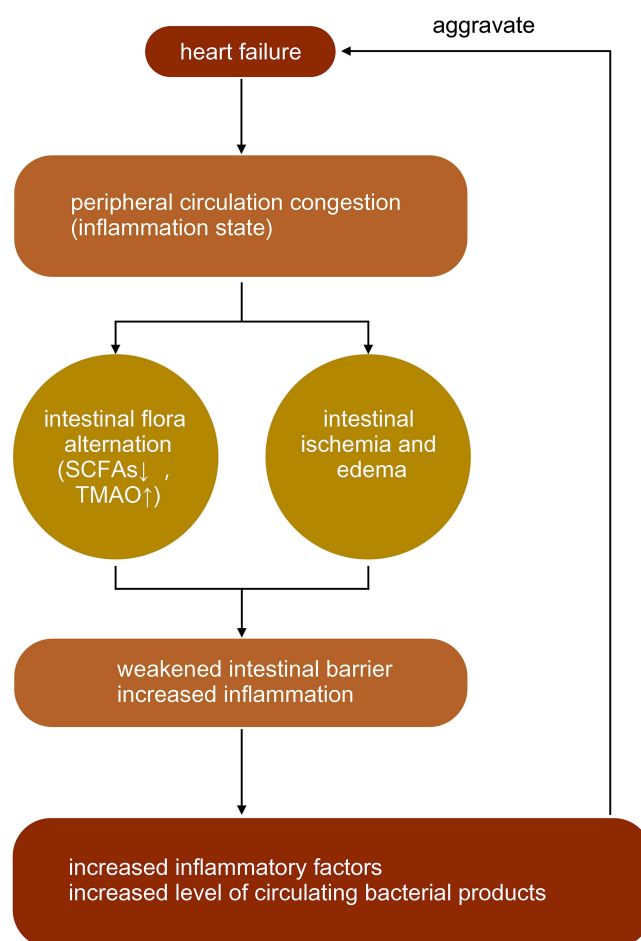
aggravate

heart failure

peripheral circulation congestion
(inflammation state)

intestinal flora alternation (SCFAs↓ , TMAO↑)

intestinal ischemia and edema

weakened intestinal barrier
increased inflammation

increased inflammatory factors
increased level of circulating bacterial products